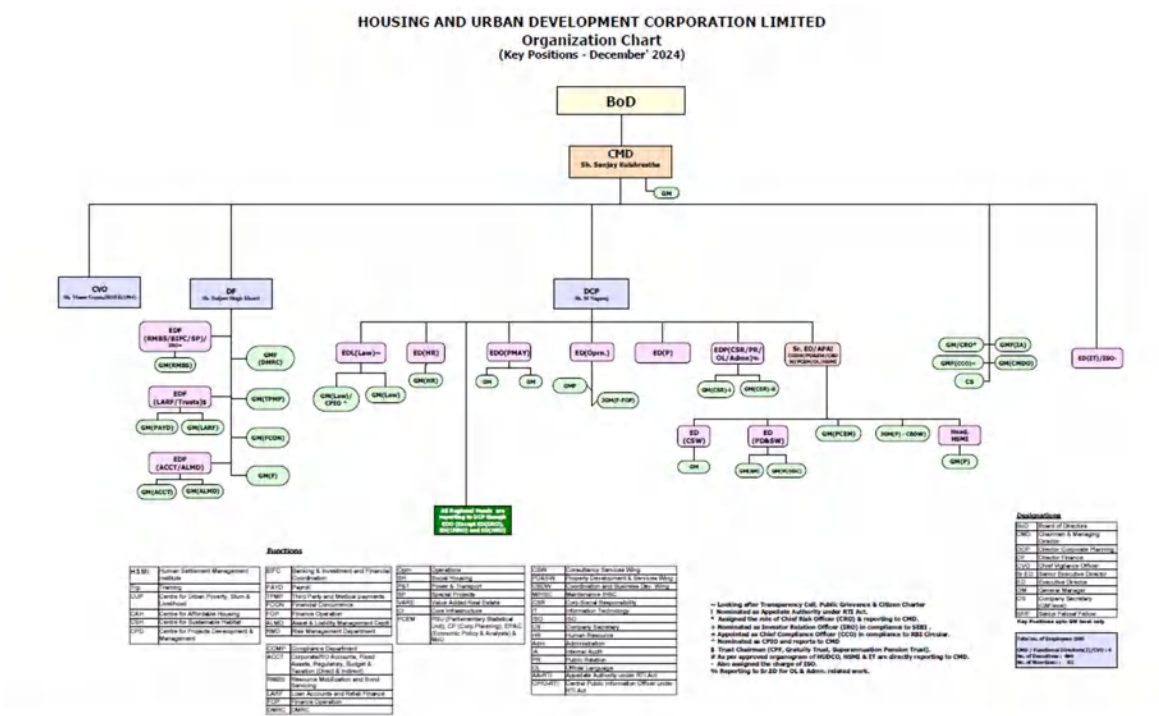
HOUSING AND URBAN DEVELOPMENT CORPORATION LIMITED
Organization Chart
(Key Positions - December' 2024)

BoD

CMD
Sh. Sanjay Kulshrestha

GM

CVO
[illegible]

DF
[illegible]

DCP
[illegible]

EDF (RMBS/BIFC/SP)/ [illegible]

GM(RMBS)

GM/ (DMRC)

EDF (LARF/Trusts)$

GM(PAYD)

GM(LARF)

GM(TPMP)

GM(FCON)

EDF (ACCT/ALMD)

GM(ACCT)

GM(ALMD)

GM(F)

EDL(Law)~

GM(Law)/ CPIO ^

GM(Law)

ED(HR)

GM(HR)

EDO(PMAY)

GM

GM

ED(Oprn.)

GMP

JGM(F-FOP)

ED(P)

EDP(CSR/PR/ OL/Admn)%

GM(CSR)-I

GM(CSR)-II

Sr. ED/APA/ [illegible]

ED (CSW)

GM

ED (PD&SW)

GM(SH)

GM(SW)

GM(PCEM)

JGM(F) - CBDW)

Head, HSMI

GM(P)

GM/CRO*

GMF(IA)

GMF(CCO)+

GM(CMDO)

CS

ED(IT)/ISO~

All Regional Heads are reporting to DCP through EDO (Except ED(DRO), ED(SRO) and ED(NRO))

Functions

| | |
|---|---|
| HSMI | Human Settlement Management Institute |
| Trg. | Training |
| CUP | Centre for Urban Poverty, Slum & Livelihood |
| CAH | Centre for Affordable Housing |
| CSH | Centre for Sustainable Habitat |
| CPD | Centre for Projects Development & Management |

| | |
|---|---|
| BIFC | Banking & Investment and Financial Coordination |
| PAYD | Payroll |
| TPMP | Third Party and Medical payments |
| FCON | Financial Concurrence |
| FOP | Finance Operation |
| ALMD | Asset & Liability Management Deptt. |
| RMD | Risk Management Department |

| | |
|---|---|
| COMP | Compliance Department |
| ACCT | Corporate/RO Accounts, Fixed Assets, Regulatory, Budget & Taxation (Direct & Indirect) |
| RMBS | Resource Mobilization and Bond Servicing |
| LARF | Loan Accounts and Retail Finance |
| FOP | Finance Operation |
| DMRC | DMRC |

| | |
|---|---|
| Oprn | Operations |
| SH | Social Housing |
| P&T | Power & Transport |
| SP | Special Projects |
| VARE | Value Added Real Estate |
| CI | Core Infrastructure |
| PCEM | PSU (Parliamentary Statistical Unit), CP (Corp Planning), EP&C (Economic Policy & Analysis) & M&C |

| | |
|---|---|
| CSW | Consultancy Services Wing |
| PD&SW | Property Development & Services Wing |
| CBDW | Coordination and Business Dev. Wing |
| MPISC | Maintenance PISC |
| CSR | Corp Social Responsibility |
| IT | Information Technology |
| ISO | ISO |
| S/S | Company Secretary |
| HR | Human Resource |
| Adm | Administration |
| IA | Internal Audit |
| PR | Public Relation |
| OL | Official Language |
| AA/RTI | Appellate Authority under RTI Act |
| CPIO/RTI | Central Public Information Officer under RTI Act |

~ Looking after Transparency Cell, Public Grievance & Citizen Charter
! Nominated as Appellate Authority under RTI Act.
* Assigned the role of Chief Risk Officer (CRO) & reporting to CMD.
+ Nominated as Investor Relation Officer (IRO) in compliance to SEBI .
+ Appointed as Chief Compliance Officer (CCO) in compliance to RBI Circular.
^ Nominated as CPIO and reports to CMD
$ Trust Chairman (CPF, Gratuity Trust, Superannuation Pension Trust).
# As per approved organogram of HUDCO, HSMI & IT are directly reporting to CMD.
~ Also assigned the charge of ISO.
% Reporting to Sr.ED for OL & Admn. related work.

Designations

| | |
|---|---|
| BoD | Board of Directors |
| CMD | Chairman & Managing Director |
| DCP | Director Corporate Planning |
| DF | Director Finance |
| CVO | Chief Vigilance Officer |
| Sr.ED | Senior Executive Director |
| ED | Executive Director |
| GM | General Manager |
| CS | Company Secretary (GM level) |
| SHF | Senior Halcyon Fellow |

Key Positions upto GM level only

Total no. of Employees: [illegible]
CMD / Functional Directors(2)/CVO : 4
No. of Executives : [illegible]
No. of Non-Exec : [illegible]